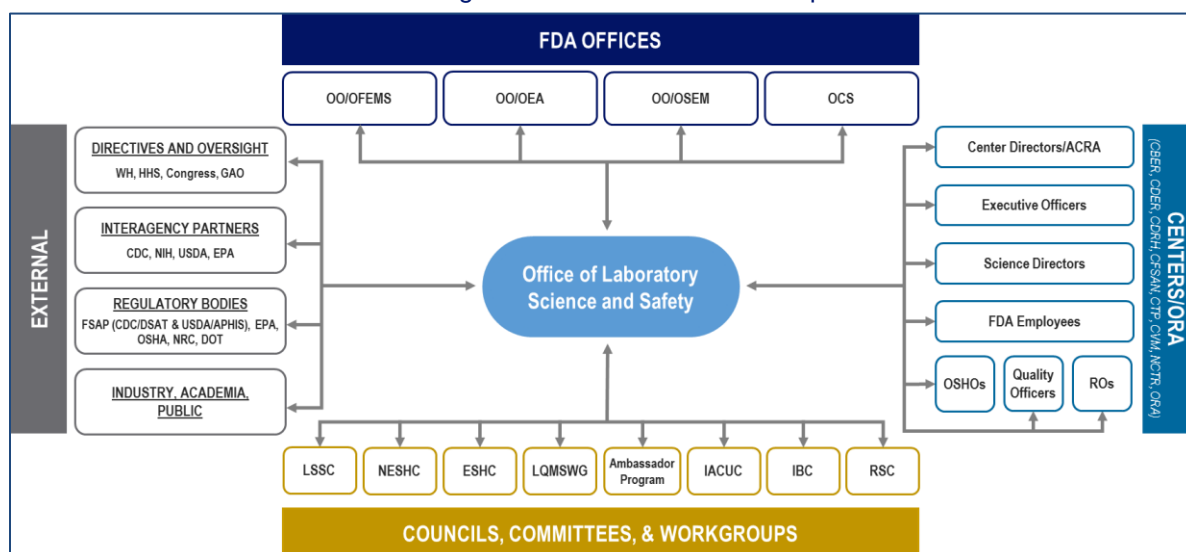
FDA OFFICES

OO/OFEMS

OO/OEA

OO/OSEM

OCS

EXTERNAL

DIRECTIVES AND OVERSIGHT
WH, HHS, Congress, GAO

INTERAGENCY PARTNERS
CDC, NIH, USDA, EPA

REGULATORY BODIES
FSAP (CDC/DSAT & USDA/APHIS), EPA, OSHA, NRC, DOT

INDUSTRY, ACADEMIA, PUBLIC

Office of Laboratory Science and Safety

Center Directors/ACRA

Executive Officers

Science Directors

FDA Employees

OSHOs

Quality Officers

ROs

CENTERS/ORA
(CBER, CDER, CDRH, CFSAN, CTP, CVM, NCTR, ORA)

LSSC

NESHC

ESHC

LQMSWG

Ambassador Program

IACUC

IBC

RSC

COUNCILS, COMMITTEES, & WORKGROUPS